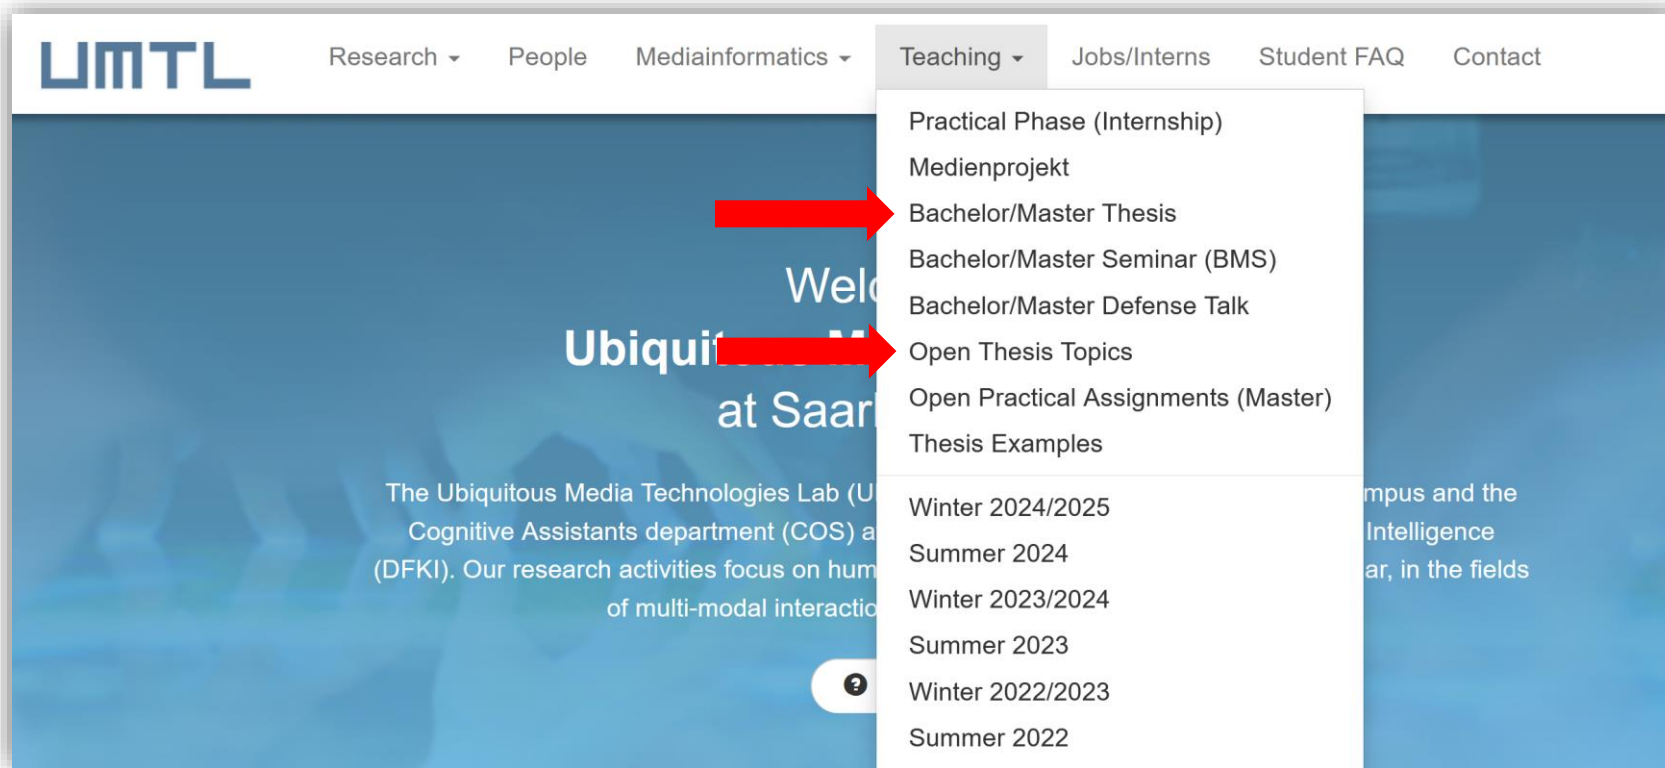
UMTL

Research People Mediainformatics Teaching Jobs/Interns Student FAQ Contact

Practical Phase (Internship)
Medienprojekt
Bachelor/Master Thesis
Bachelor/Master Seminar (BMS)
Bachelor/Master Defense Talk
Open Thesis Topics
Open Practical Assignments (Master)
Thesis Examples

Winter 2024/2025
Summer 2024
Winter 2023/2024
Summer 2023
Winter 2022/2023
Summer 2022

Wel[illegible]
Ubiqui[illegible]
at Saar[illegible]

The Ubiquitous Media Technologies Lab (U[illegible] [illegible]mpus and the Cognitive Assistants department (COS) a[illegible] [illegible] Intelligence (DFKI). Our research activities focus on hum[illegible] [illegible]ar, in the fields of multi-modal interactio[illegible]